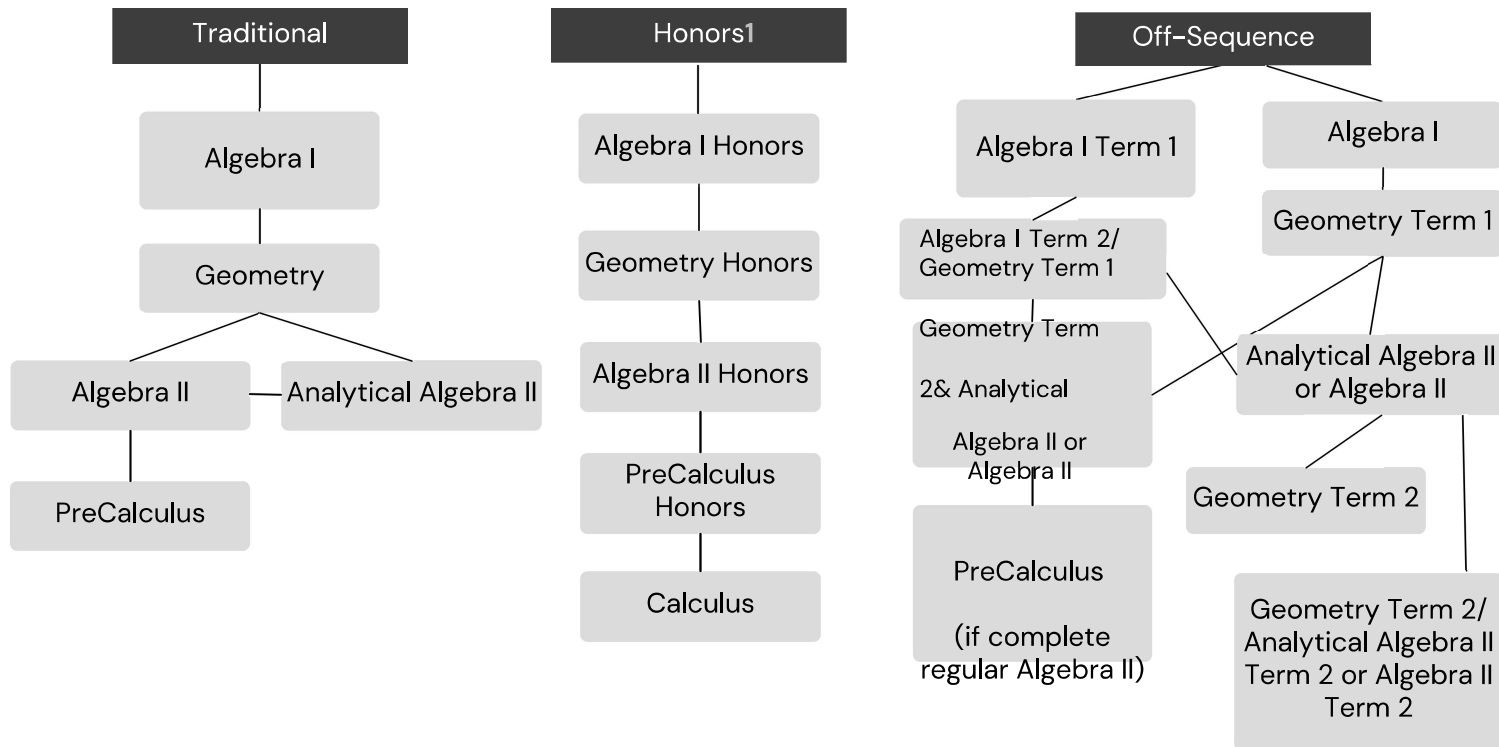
Traditional

Algebra I

Geometry

Algebra II

Analytical Algebra II

PreCalculus

Honors1

Algebra I Honors

Geometry Honors

Algebra II Honors

PreCalculus Honors

Calculus

Off-Sequence

Algebra I Term 1

Algebra I

Algebra I Term 2/ Geometry Term 1

Geometry Term 1

Geometry Term 2& Analytical Algebra II or Algebra II

Analytical Algebra II or Algebra II

Geometry Term 2

PreCalculus

(if complete regular Algebra II)

Geometry Term 2/ Analytical Algebra II Term 2 or Algebra II Term 2